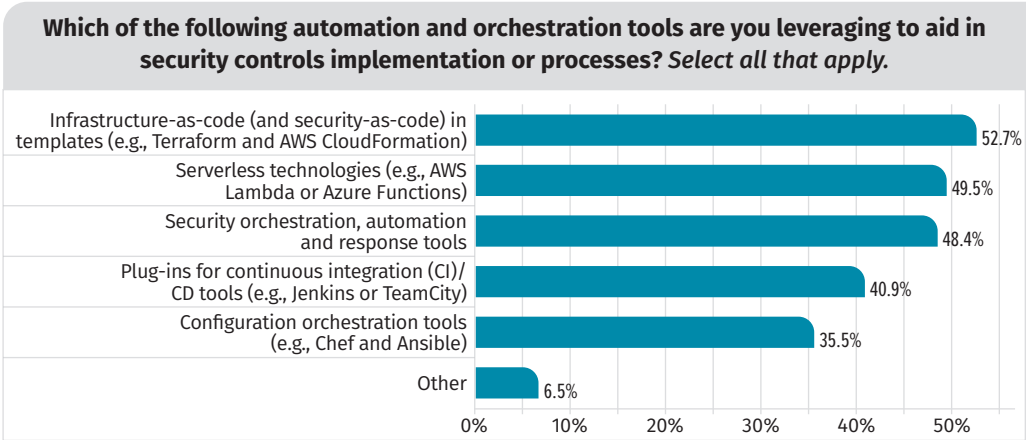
Which of the following automation and orchestration tools are you leveraging to aid in security controls implementation or processes? Select all that apply.

| Tool | Percentage |
|---|---|
| Infrastructure-as-code (and security-as-code) in templates (e.g., Terraform and AWS CloudFormation) | 52.7% |
| Serverless technologies (e.g., AWS Lambda or Azure Functions) | 49.5% |
| Security orchestration, automation and response tools | 48.4% |
| Plug-ins for continuous integration (CI)/ CD tools (e.g., Jenkins or TeamCity) | 40.9% |
| Configuration orchestration tools (e.g., Chef and Ansible) | 35.5% |
| Other | 6.5% |

0% 10% 20% 30% 40% 50%